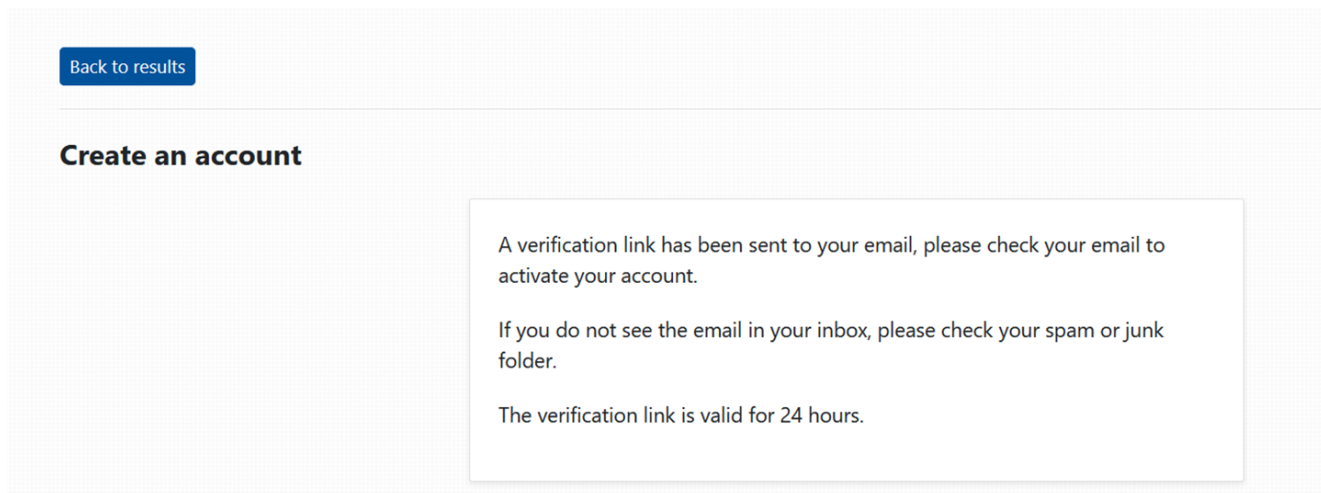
Back to results

Create an account

A verification link has been sent to your email, please check your email to activate your account.

If you do not see the email in your inbox, please check your spam or junk folder.

The verification link is valid for 24 hours.